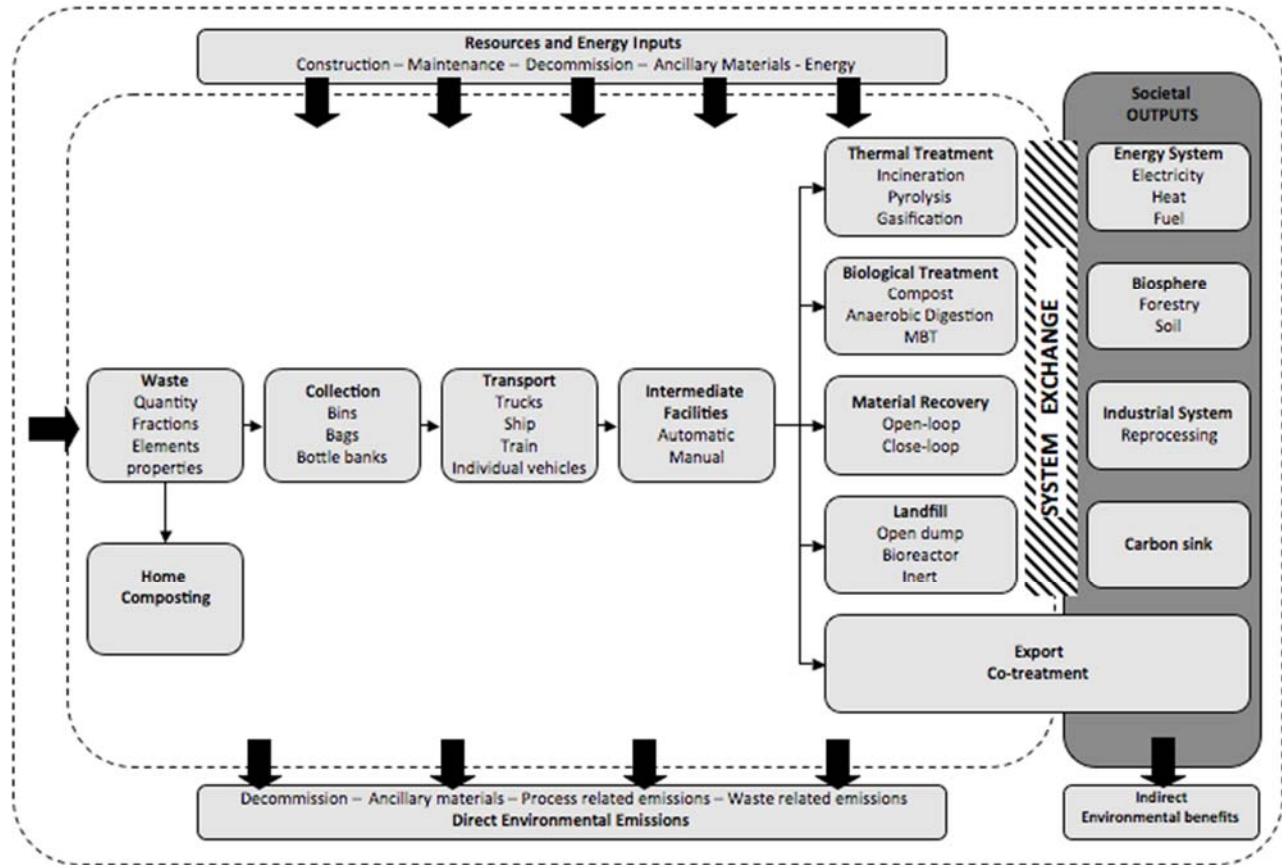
Resources and Energy Inputs
Construction – Maintenance – Decommission – Ancillary Materials - Energy

Societal OUTPUTS

Thermal Treatment
Incineration
Pyrolysis
Gasification

Energy System
Electricity
Heat
Fuel

Biological Treatment
Compost
Anaerobic Digestion
MBT

Biosphere
Forestry
Soil

SYSTEM EXCHANGE

Waste
Quantity
Fractions
Elements
properties

Collection
Bins
Bags
Bottle banks

Transport
Trucks
Ship
Train
Individual vehicles

Intermediate Facilities
Automatic
Manual

Material Recovery
Open-loop
Close-loop

Industrial System
Reprocessing

Home Composting

Landfill
Open dump
Bioreactor
Inert

Carbon sink

Export
Co-treatment

Decommission – Ancillary materials – Process related emissions – Waste related emissions
Direct Environmental Emissions

Indirect Environmental benefits